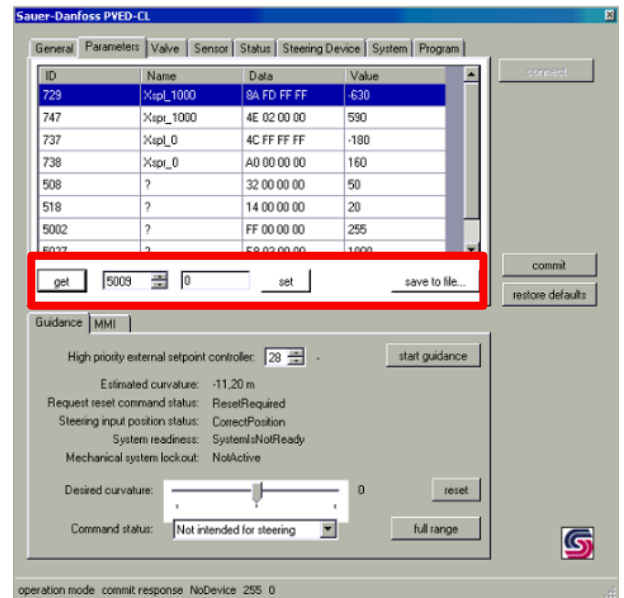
Sauer-Danfoss PVED-CL

General | Parameters | Valve | Sensor | Status | Steering Device | System | Program

| ID | Name | Data | Value |
|---|---|---|---|
| 729 | Xspl_1000 | 8A FD FF FF | -630 |
| 747 | Xspr_1000 | 4E 02 00 00 | 590 |
| 737 | Xspl_0 | 4C FF FF FF | -180 |
| 738 | Xspr_0 | A0 00 00 00 | 160 |
| 508 | ? | 32 00 00 00 | 50 |
| 518 | ? | 14 00 00 00 | 20 |
| 5002 | ? | FF 00 00 00 | 255 |
| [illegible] | ? | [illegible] | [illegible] |

connect

get 5009 0 set save to file...

commit

restore defaults

Guidance | MMI

High priority external setpoint controller: 28 -

start guidance

Estimated curvature: -11,20 m
Request reset command status: ResetRequired
Steering input position status: CorrectPosition
System readiness: SystemIsNotReady
Mechanical system lockout: NotActive

Desired curvature: 0

reset

Command status: Not intended for steering

full range

operation mode commit response NoDevice 255 0